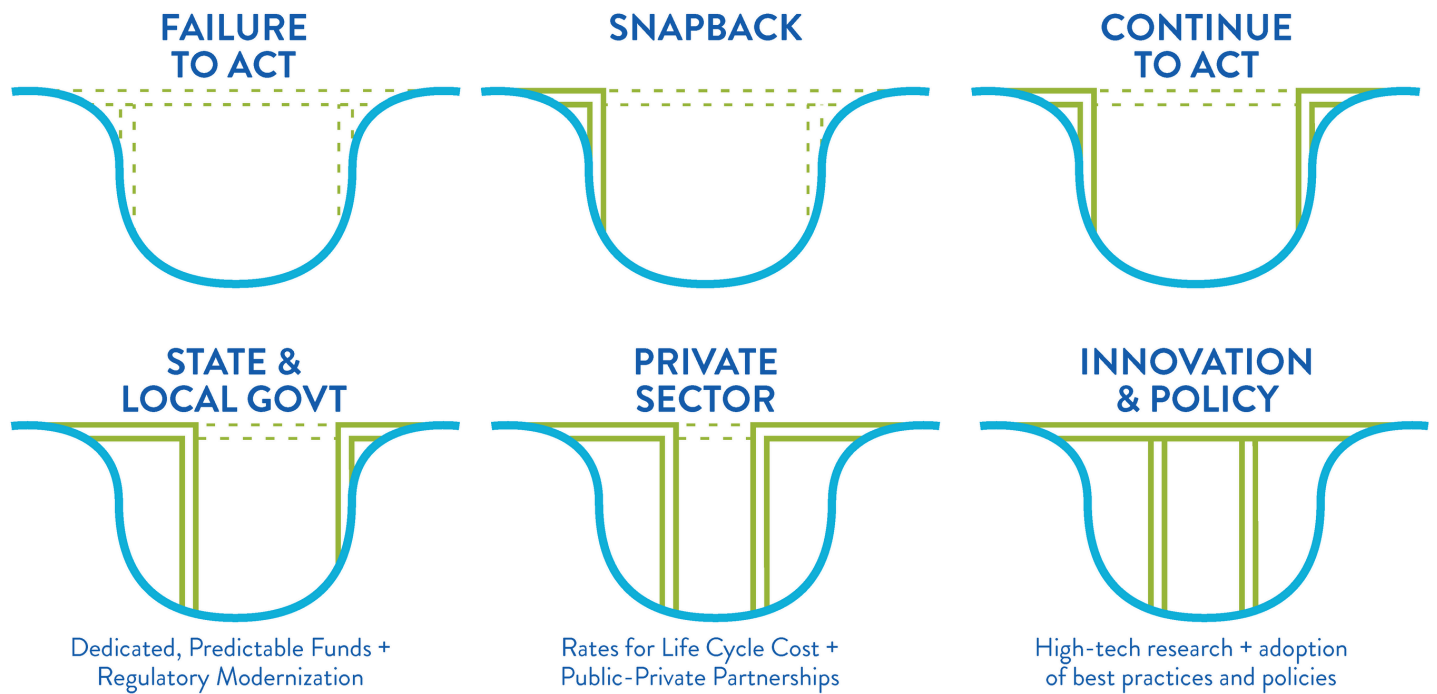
FAILURE TO ACT

SNAPBACK

CONTINUE TO ACT

STATE & LOCAL GOVT

Dedicated, Predictable Funds + Regulatory Modernization

PRIVATE SECTOR

Rates for Life Cycle Cost + Public-Private Partnerships

INNOVATION & POLICY

High-tech research + adoption of best practices and policies